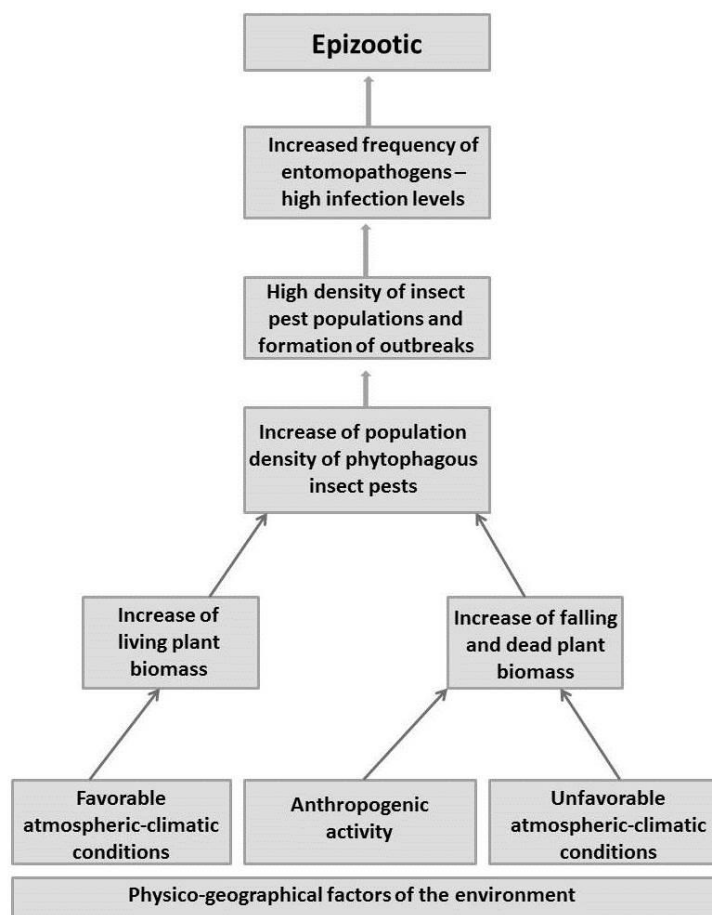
Epizootic

Increased frequency of entomopathogens – high infection levels

High density of insect pest populations and formation of outbreaks

Increase of population density of phytophagous insect pests

Increase of living plant biomass

Increase of falling and dead plant biomass

Favorable atmospheric-climatic conditions

Anthropogenic activity

Unfavorable atmospheric-climatic conditions

Physico-geographical factors of the environment